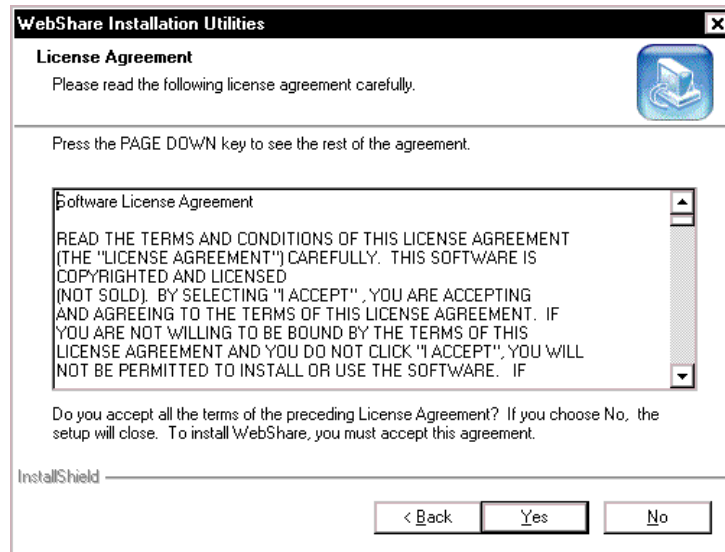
WebShare Installation Utilities

License Agreement
Please read the following license agreement carefully.

Press the PAGE DOWN key to see the rest of the agreement.

Software License Agreement

READ THE TERMS AND CONDITIONS OF THIS LICENSE AGREEMENT (THE "LICENSE AGREEMENT") CAREFULLY. THIS SOFTWARE IS COPYRIGHTED AND LICENSED
(NOT SOLD). BY SELECTING "I ACCEPT" , YOU ARE ACCEPTING AND AGREEING TO THE TERMS OF THIS LICENSE AGREEMENT. IF YOU ARE NOT WILLING TO BE BOUND BY THE TERMS OF THIS LICENSE AGREEMENT AND YOU DO NOT CLICK "I ACCEPT", YOU WILL NOT BE PERMITTED TO INSTALL OR USE THE SOFTWARE. IF

Do you accept all the terms of the preceding License Agreement? If you choose No, the setup will close. To install WebShare, you must accept this agreement.

InstallShield

< Back
Yes
No